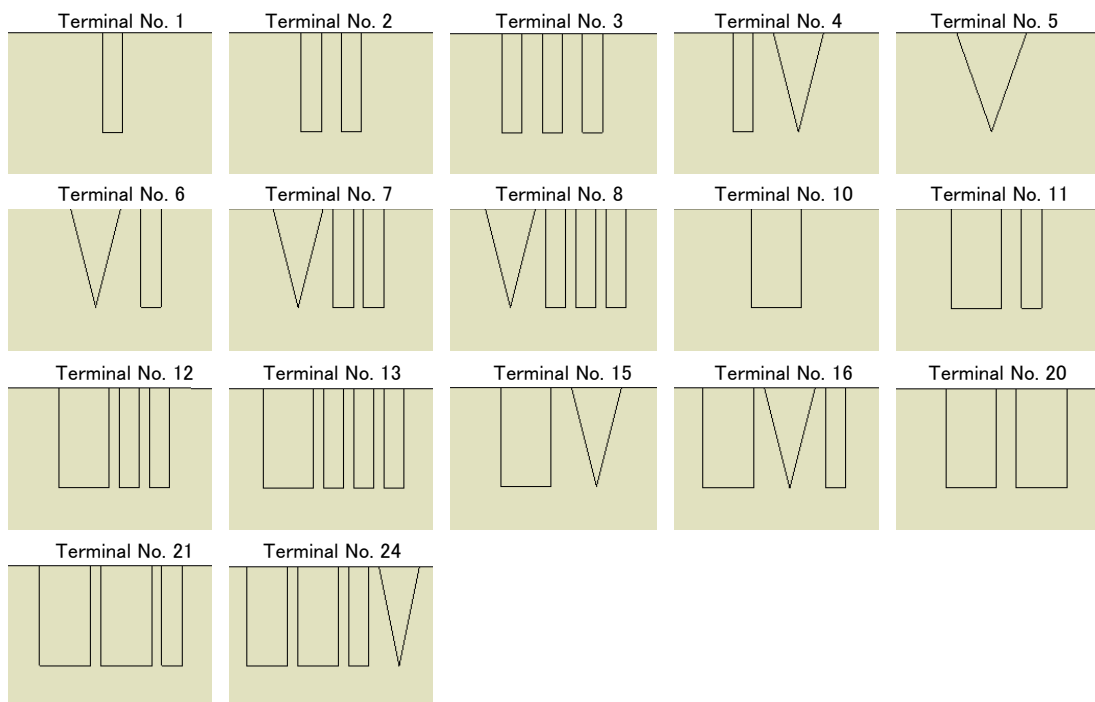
Terminal No. 1
Terminal No. 2
Terminal No. 3
Terminal No. 4
Terminal No. 5
Terminal No. 6
Terminal No. 7
Terminal No. 8
Terminal No. 10
Terminal No. 11
Terminal No. 12
Terminal No. 13
Terminal No. 15
Terminal No. 16
Terminal No. 20
Terminal No. 21
Terminal No. 24